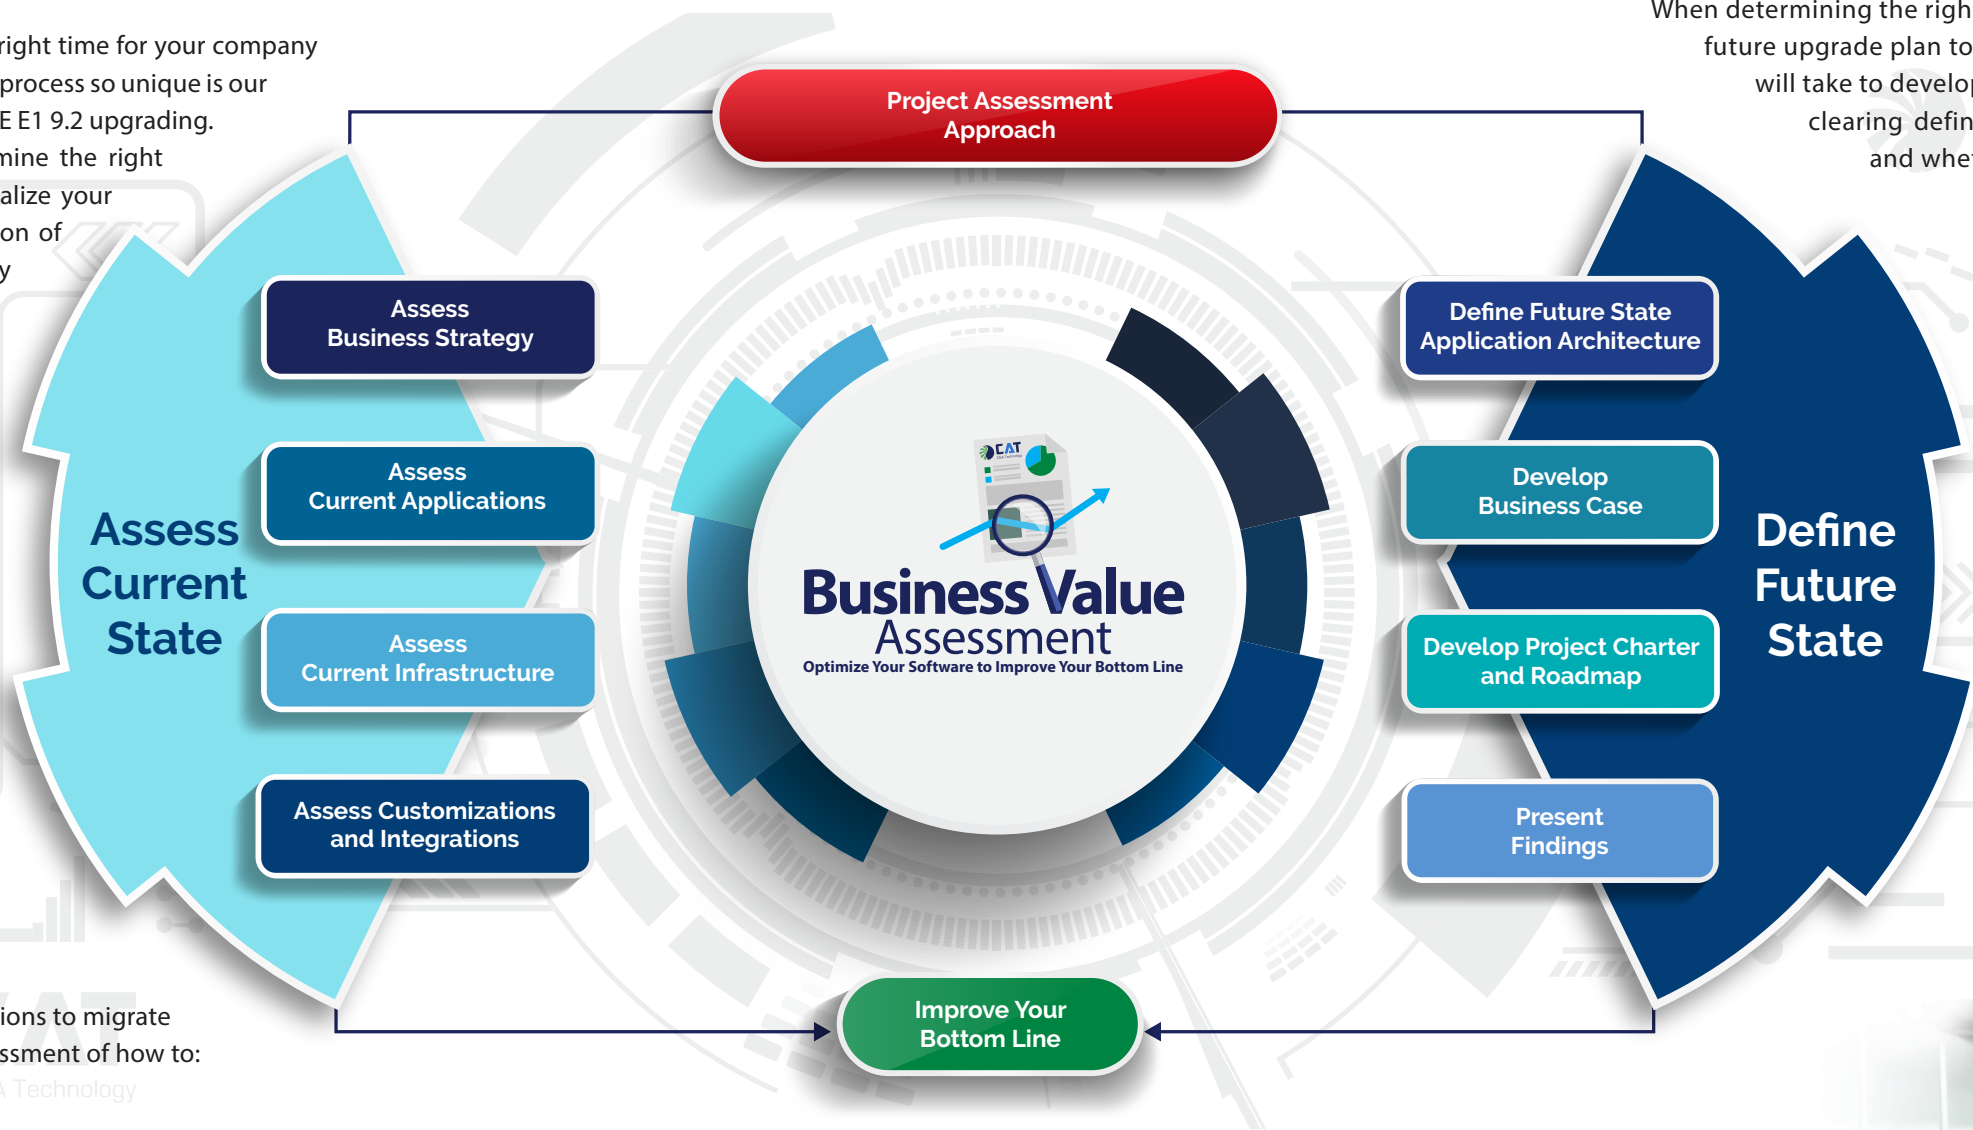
right time for your company
process so unique is our
E E1 9.2 upgrading.
mine the right
alize your
on of
y

When determining the righ
future upgrade plan to
will take to develop
clearing defin
and whe

Project Assessment Approach

Assess Current State

Assess Business Strategy

Assess Current Applications

Assess Current Infrastructure

Assess Customizations and Integrations

CAT

Business Value Assessment
Optimize Your Software to Improve Your Bottom Line

Define Future State

Define Future State Application Architecture

Develop Business Case

Develop Project Charter and Roadmap

Present Findings

Improve Your Bottom Line

ions to migrate
ssment of how to:
A Technology